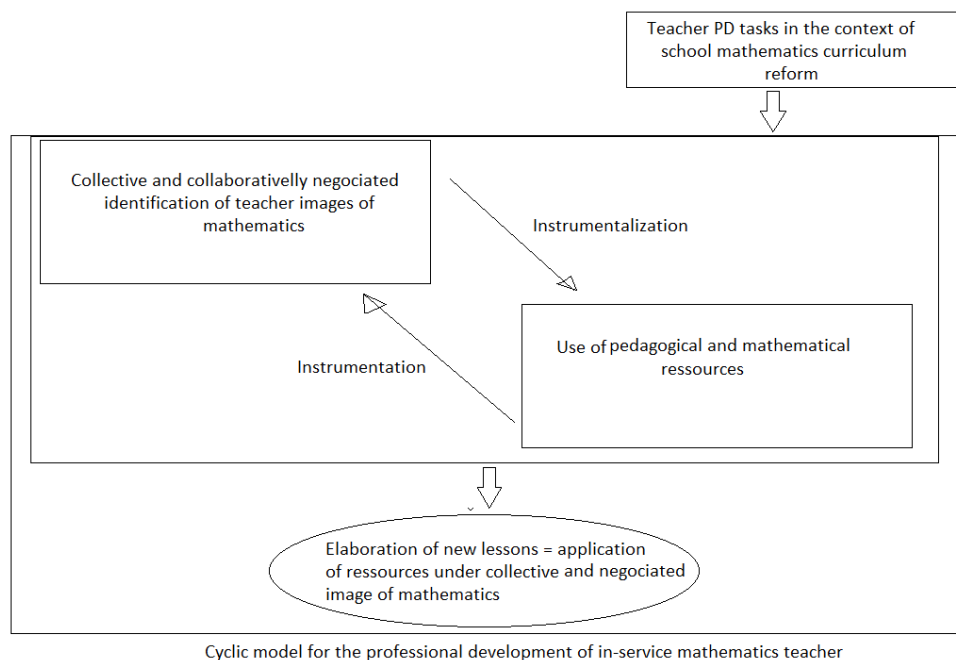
Teacher PD tasks in the context of school mathematics curriculum reform

Collective and collaborativelly negociated identification of teacher images of mathematics

Instrumentalization

Use of pedagogical and mathematical ressources

Instrumentation

Elaboration of new lessons = application of ressources under collective and negociated image of mathematics

Cyclic model for the professional development of in-service mathematics teacher